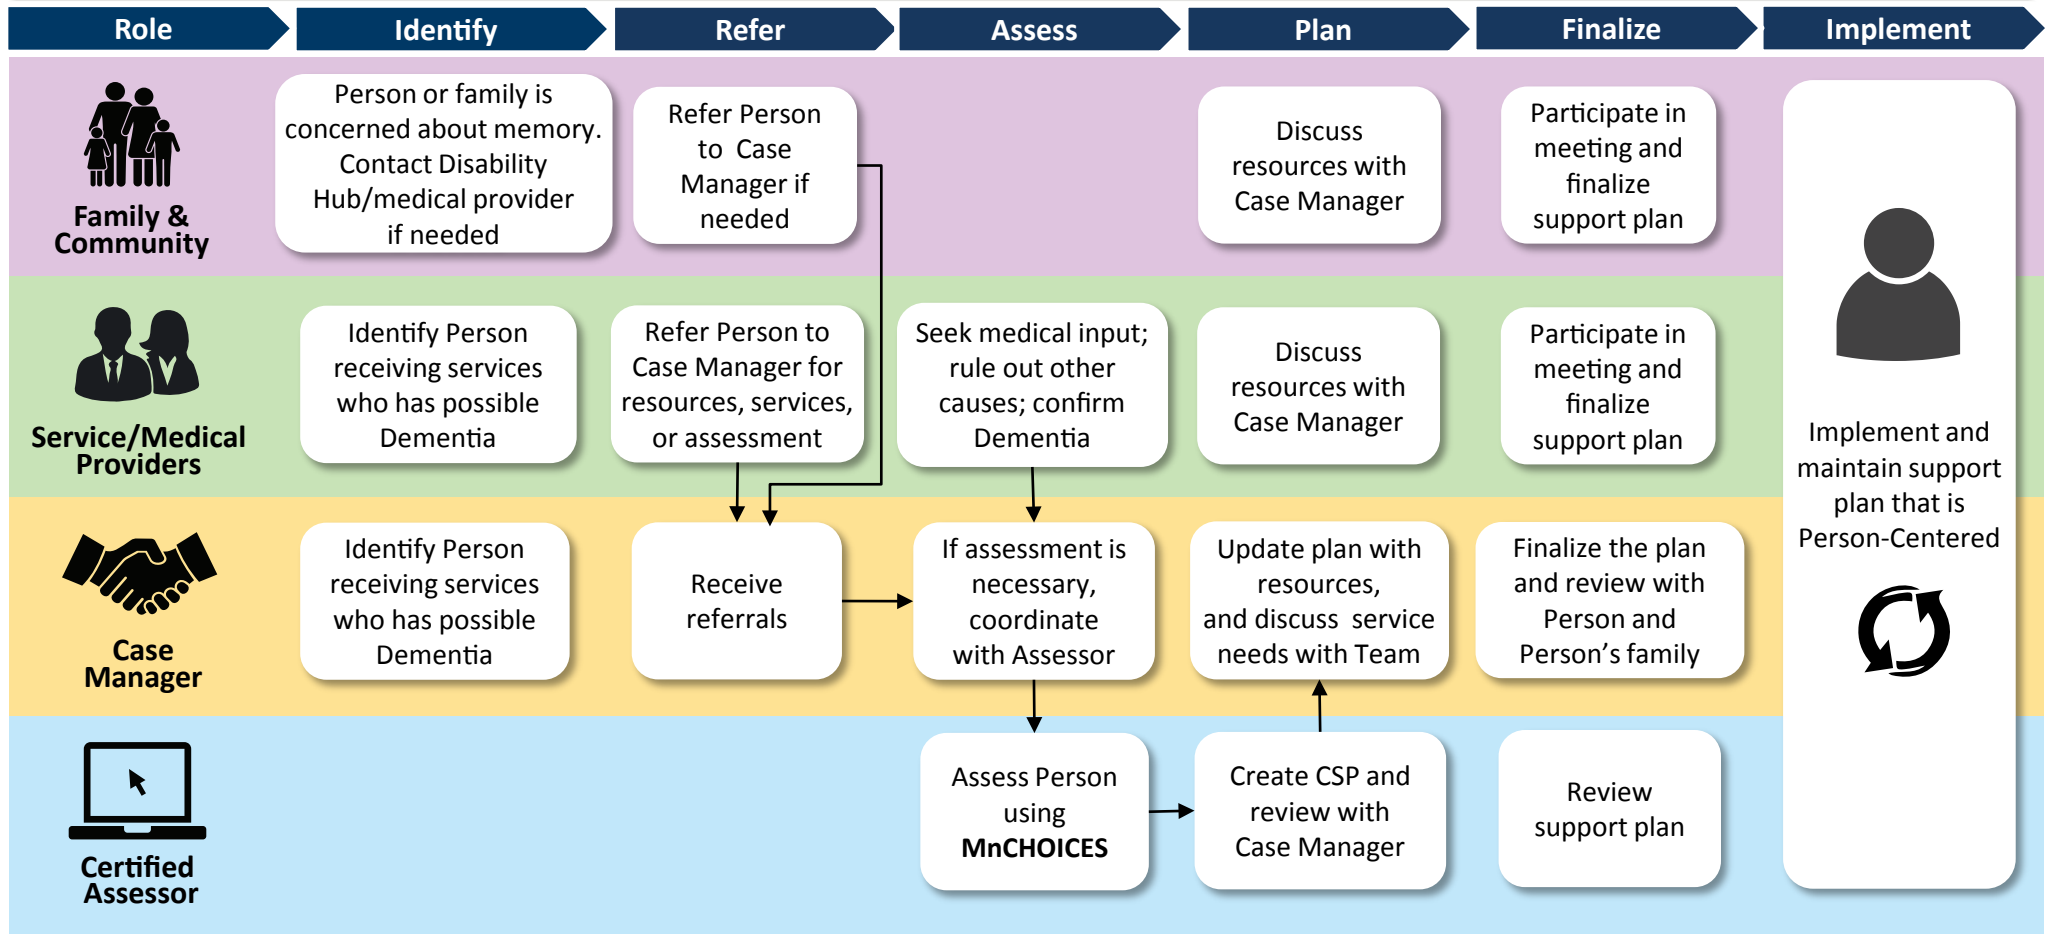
| Role | Identify | Refer | Assess | Plan | Finalize | Implement |
|---|---|---|---|---|---|---|
| Family & Community | Person or family is concerned about memory. Contact Disability Hub/medical provider if needed | Refer Person to Case Manager if needed | | Discuss resources with Case Manager | Participate in meeting and finalize support plan | Implement and maintain support plan that is Person-Centered |
| Service/Medical Providers | Identify Person receiving services who has possible Dementia | Refer Person to Case Manager for resources, services, or assessment | Seek medical input; rule out other causes; confirm Dementia | Discuss resources with Case Manager | Participate in meeting and finalize support plan | |
| Case Manager | Identify Person receiving services who has possible Dementia | Receive referrals | If assessment is necessary, coordinate with Assessor | Update plan with resources, and discuss service needs with Team | Finalize the plan and review with Person and Person's family | |
| Certified Assessor | | | Assess Person using **MnCHOICES** | Create CSP and review with Case Manager | Review support plan | |